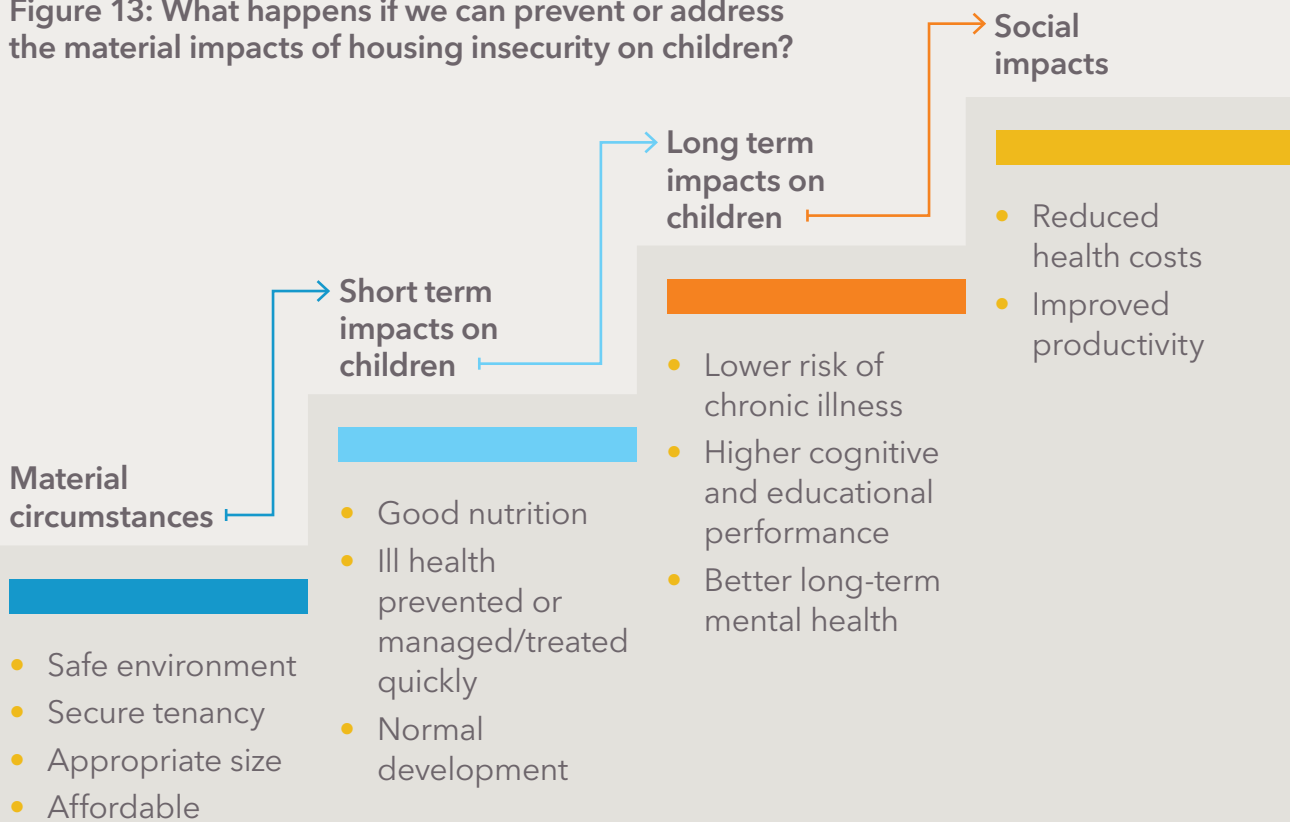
Figure 13: What happens if we can prevent or address the material impacts of housing insecurity on children?

Material circumstances

- Safe environment
- Secure tenancy
- Appropriate size
- Affordable

Short term impacts on children

- Good nutrition
- Ill health prevented or managed/treated quickly
- Normal development

Long term impacts on children

- Lower risk of chronic illness
- Higher cognitive and educational performance
- Better long-term mental health

Social impacts

- Reduced health costs
- Improved productivity